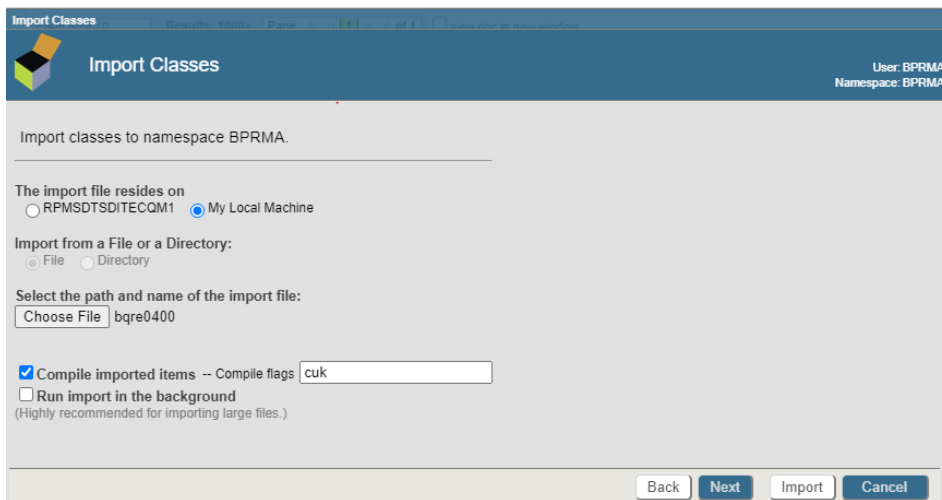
Import Classes

Import Classes

User: BPRMA
Namespace: BPRMA

Import classes to namespace BPRMA.

The import file resides on
RPMSDTSDITECQM1 My Local Machine

Import from a File or a Directory:
File Directory

Select the path and name of the import file:
Choose File bqre0400

Compile imported items -- Compile flags cuk
Run import in the background
(Highly recommended for importing large files.)

Back Next Import Cancel